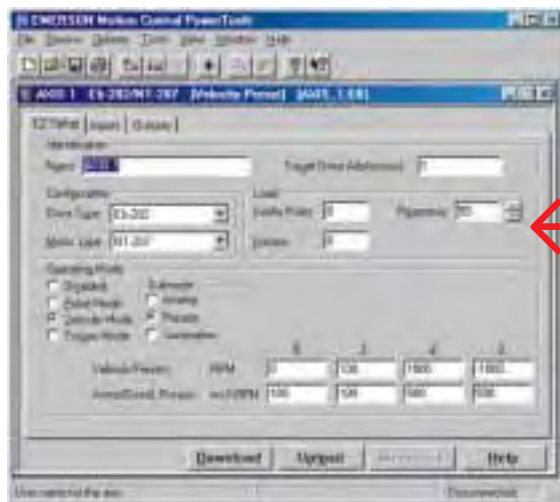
EMERSON Motion Control PowerTools
File Device Options Tools View Window Help
A001 1 EN-202/MT-207 [Velocity Preset] [A001_1.E8]
EZ Setup Inputs Outputs
Identification
Name: A001
Target Drive Address: 1
Configuration
Drive Type: EN-202
Motor Type: MT-207
Load
Inertia Ratio: 0
Friction: 0
Response: 50
Operating Mode
Operating Mode: Digital, Pulse Mode, Velocity Mode, Torque Mode
Submode: Analog, Presets, Summation
Velocity Presets RPM 0 100 1000 -1000
Accel/Decel Presets ms/kRPM 100 100 500 500
Download
Upload
Help
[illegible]
Disconnected